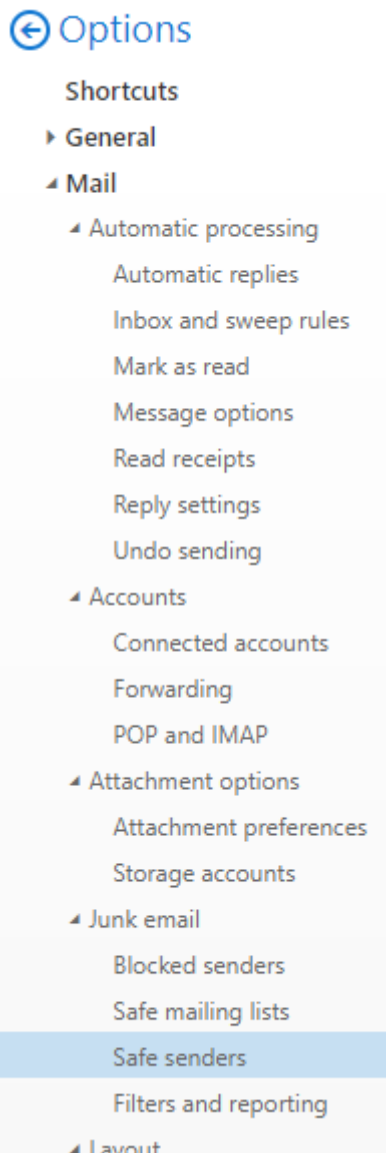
Options

Shortcuts

General

Mail

Automatic processing

Automatic replies

Inbox and sweep rules

Mark as read

Message options

Read receipts

Reply settings

Undo sending

Accounts

Connected accounts

Forwarding

POP and IMAP

Attachment options

Attachment preferences

Storage accounts

Junk email

Blocked senders

Safe mailing lists

Safe senders

Filters and reporting

Layout